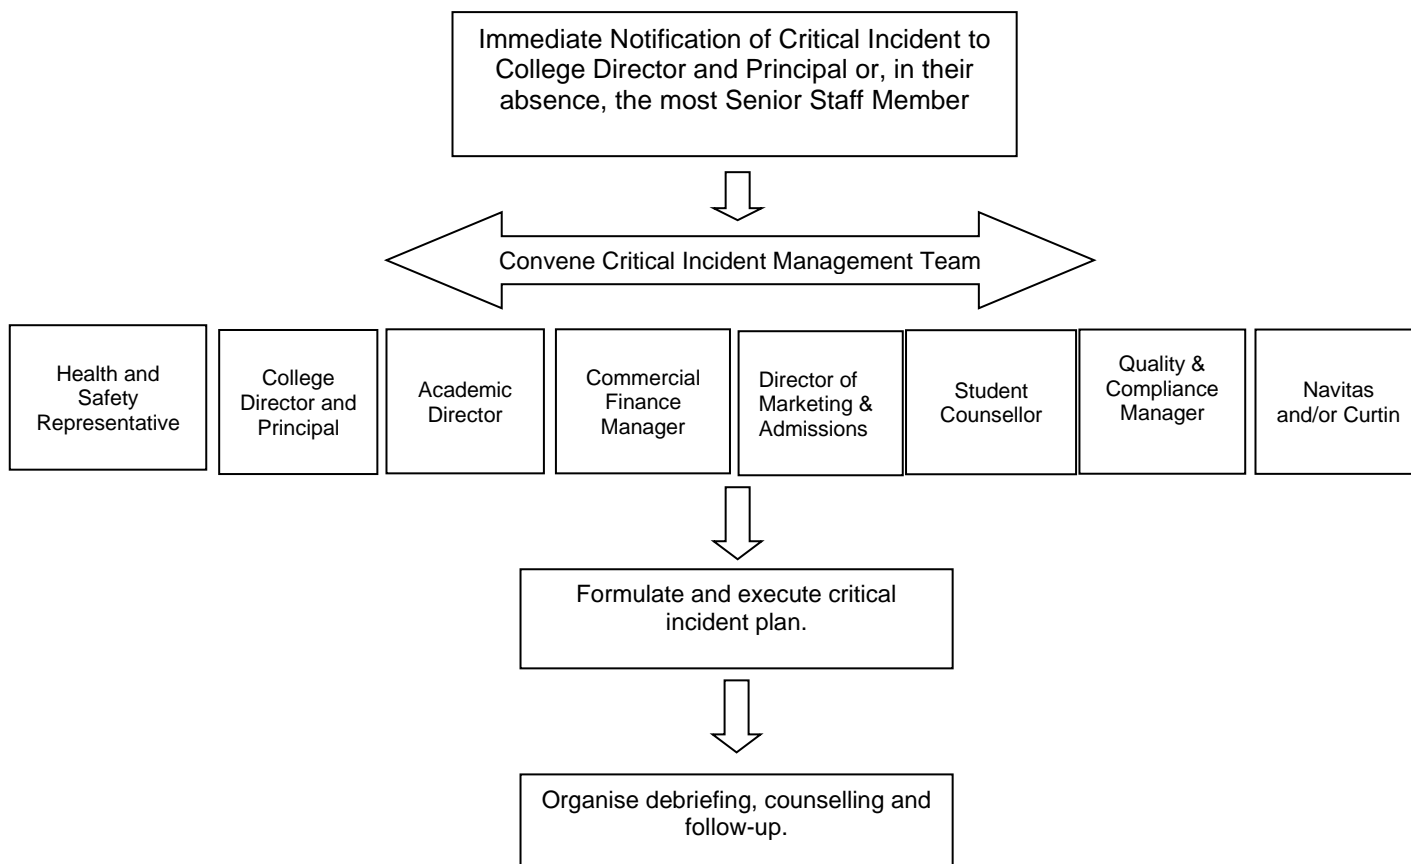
Immediate Notification of Critical Incident to College Director and Principal or, in their absence, the most Senior Staff Member

Convene Critical Incident Management Team

Health and Safety Representative

College Director and Principal

Academic Director

Commercial Finance Manager

Director of Marketing & Admissions

Student Counsellor

Quality & Compliance Manager

Navitas and/or Curtin

Formulate and execute critical incident plan.

Organise debriefing, counselling and follow-up.